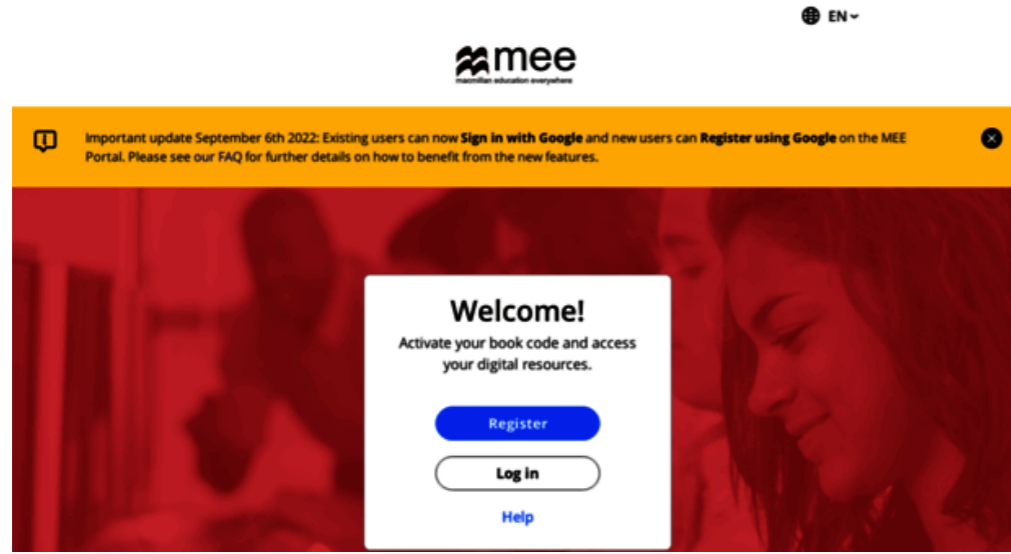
EN

mee
macmillan education everywhere

Important update September 6th 2022: Existing users can now Sign in with Google and new users can Register using Google on the MEE Portal. Please see our FAQ for further details on how to benefit from the new features.

Welcome!
Activate your book code and access your digital resources.

Register

Log in

Help